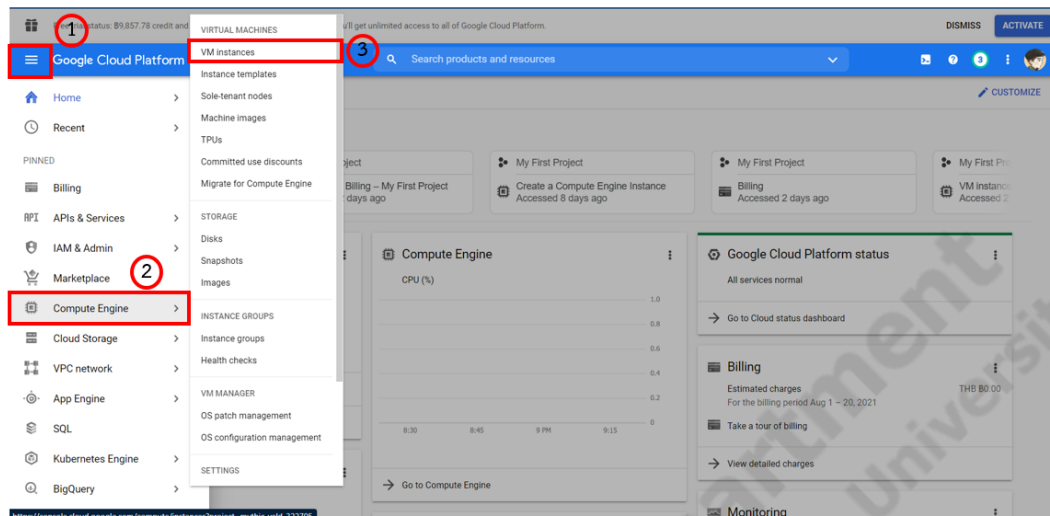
1

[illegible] status: ฿9,857.78 credit and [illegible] u'll get unlimited access to all of Google Cloud Platform.

DISMISS

ACTIVATE

Google Cloud Platform

Search products and resources

3

CUSTOMIZE

Home

Recent

PINNED

Billing

APIs & Services

IAM & Admin

Marketplace

2

Compute Engine

Cloud Storage

VPC network

App Engine

SQL

Kubernetes Engine

BigQuery

VIRTUAL MACHINES

VM instances

3

Instance templates

Sole-tenant nodes

Machine images

TPUs

Committed use discounts

Migrate for Compute Engine

STORAGE

Disks

Snapshots

Images

INSTANCE GROUPS

Instance groups

Health checks

VM MANAGER

OS patch management

OS configuration management

SETTINGS

roject

Billing – My First Project

ays ago

My First Project

Create a Compute Engine Instance

Accessed 8 days ago

My First Project

Billing

Accessed 2 days ago

My First Pr

VM instanc

Accessed 2

Compute Engine

CPU (%)

1.0

0.8

0.6

0.4

0.2

0

8:30

8:45

9 PM

9:15

Go to Compute Engine

Google Cloud Platform status

All services normal

Go to Cloud status dashboard

Billing

Estimated charges

THB ฿0.00

For the billing period Aug 1 – 20, 2021

Take a tour of billing

View detailed charges

Monitoring

https://console.cloud.google.com/compute/instances?project=mythic-yeld-323705